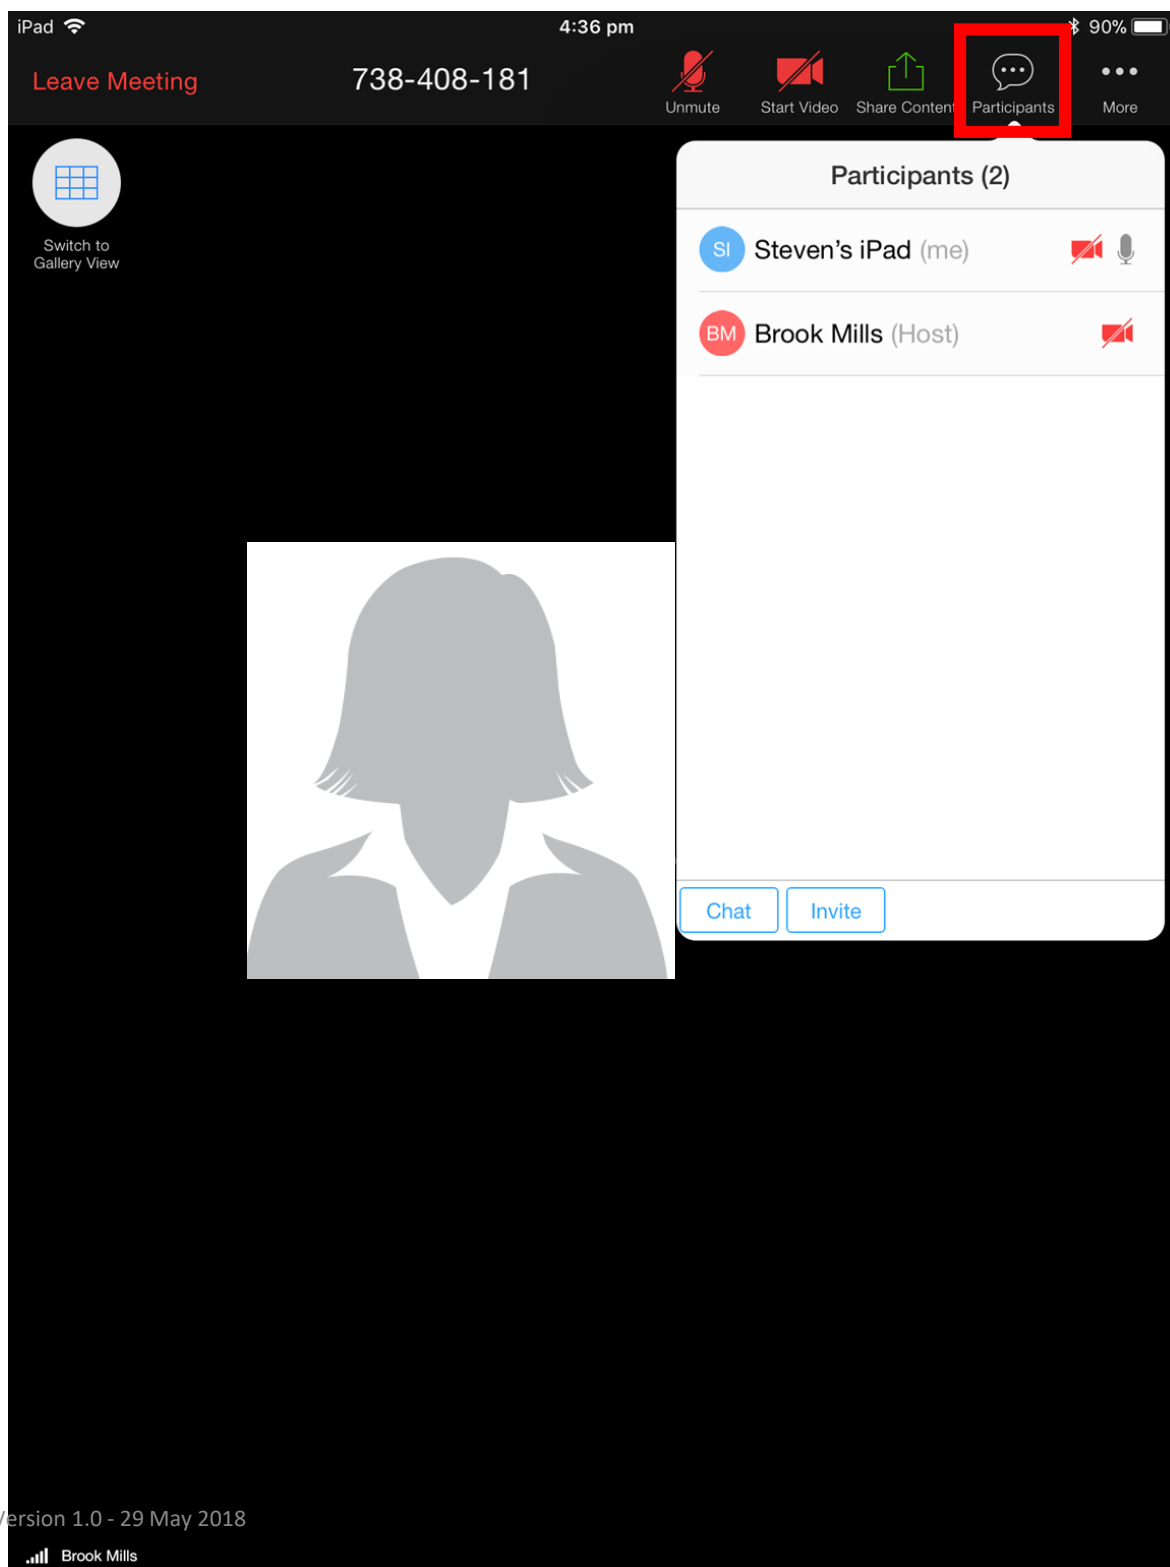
iPad 4:36 pm 90%

Leave Meeting 738-408-181 Unmute Start Video Share Content Participants More

Switch to Gallery View

Participants (2)

SI Steven's iPad (me)

BM Brook Mills (Host)

Chat Invite

ersion 1.0 - 29 May 2018

Brook Mills